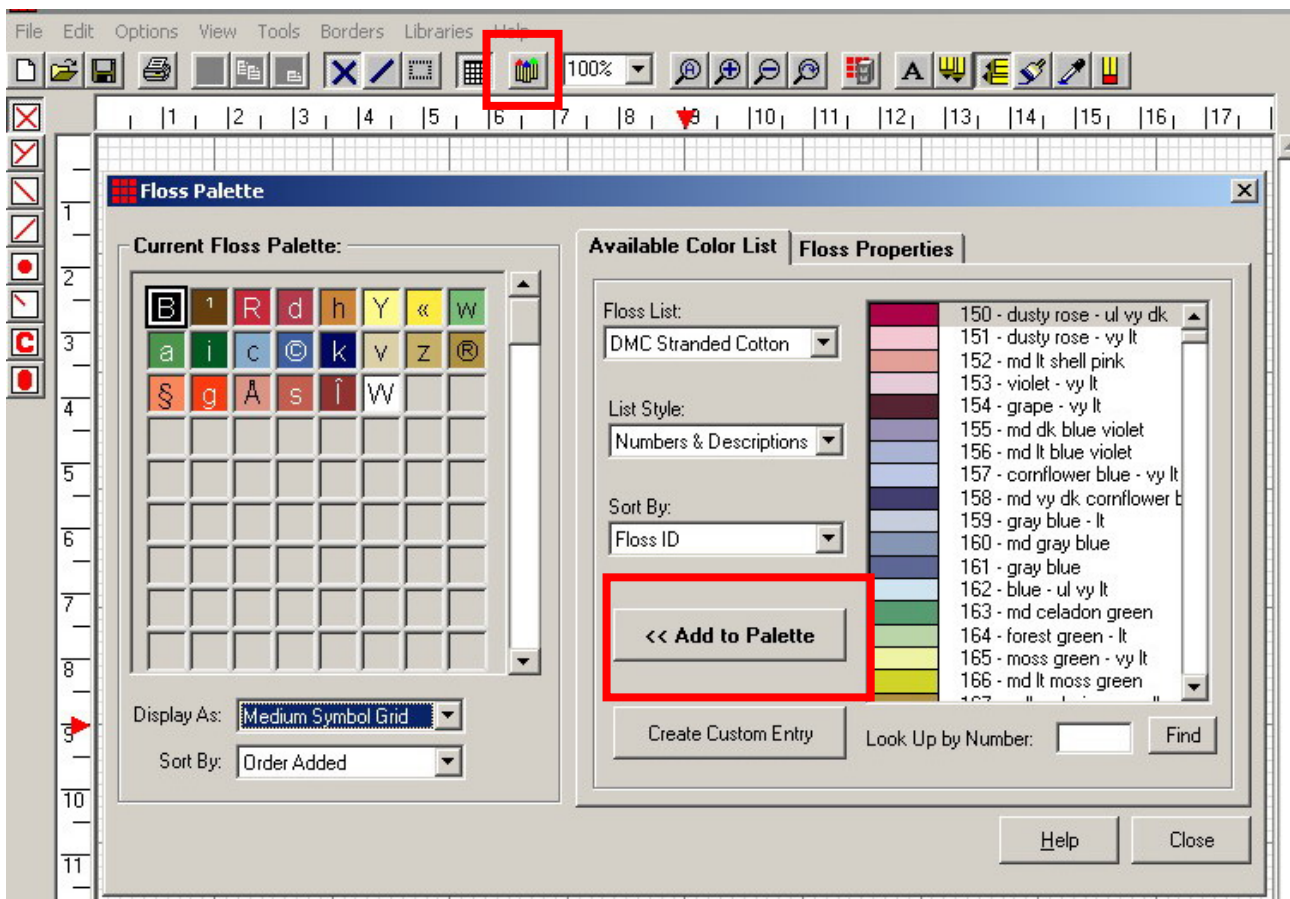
File Edit Options View Tools Borders Libraries Help

100%

1 2 3 4 5 6 7 8 9 10 11 12 13 14 15 16 17

1 2 3 4 5 6 7 8 9 10 11

Floss Palette

Current Floss Palette:

B ¹ R d h Y « w
a i c © k v z ®
§ g Å s Î W

Display As: Medium Symbol Grid

Sort By: Order Added

Available Color List | Floss Properties

Floss List:
DMC Stranded Cotton

List Style:
Numbers & Descriptions

Sort By:
Floss ID

<< Add to Palette

Create Custom Entry

150 - dusty rose - ul vy dk
151 - dusty rose - vy lt
152 - md lt shell pink
153 - violet - vy lt
154 - grape - vy lt
155 - md dk blue violet
156 - md lt blue violet
157 - cornflower blue - vy lt
158 - md vy dk cornflower b
159 - gray blue - lt
160 - md gray blue
161 - gray blue
162 - blue - ul vy lt
163 - md celadon green
164 - forest green - lt
165 - moss green - vy lt
166 - md lt moss green
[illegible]

Look Up by Number: Find

Help Close